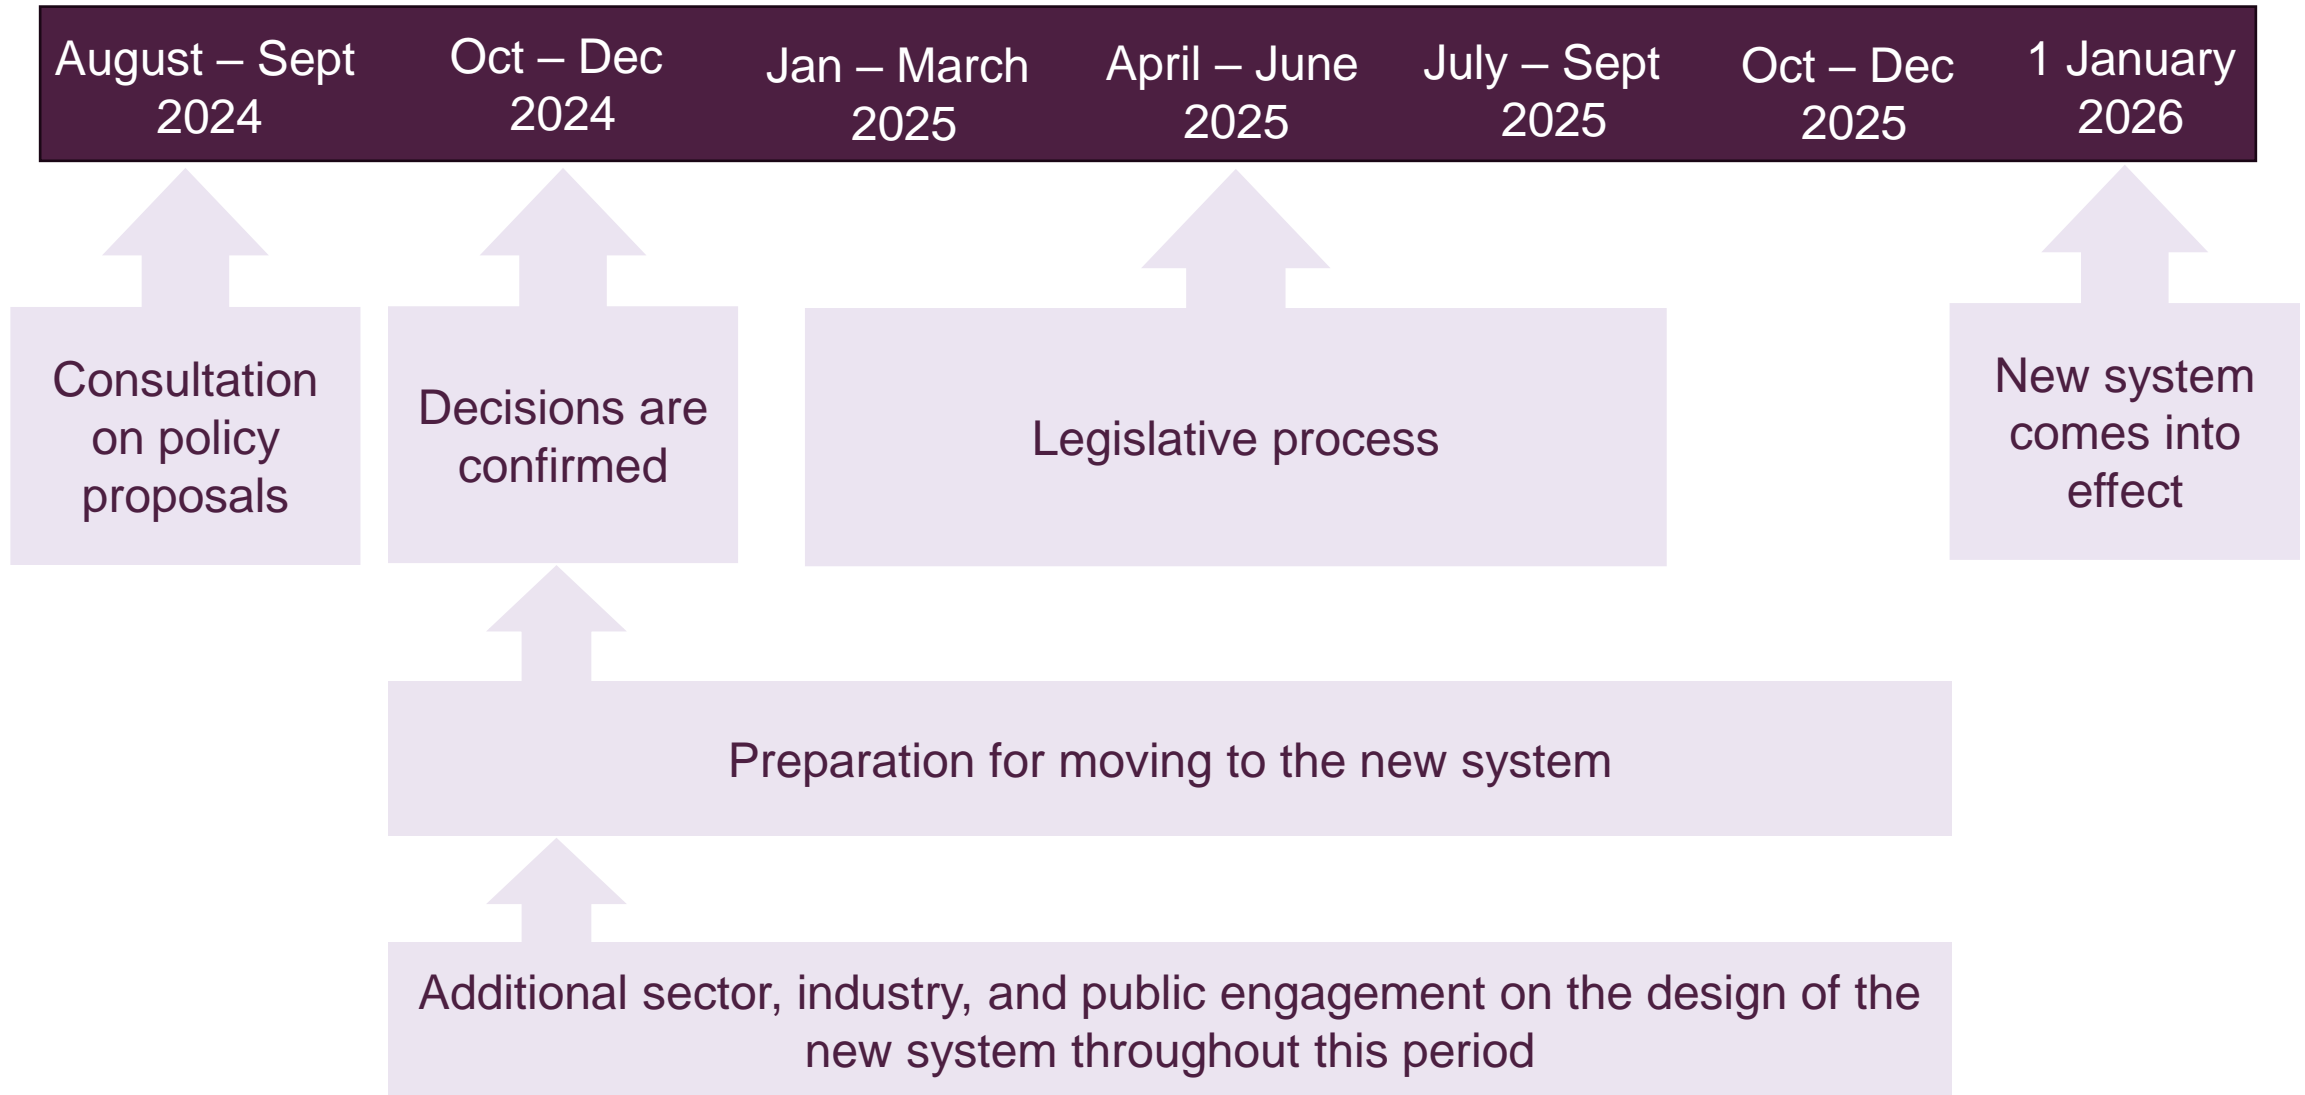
August – Sept 2024

Oct – Dec 2024

Jan – March 2025

April – June 2025

July – Sept 2025

Oct – Dec 2025

1 January 2026

Consultation on policy proposals

Decisions are confirmed

Legislative process

New system comes into effect

Preparation for moving to the new system

Additional sector, industry, and public engagement on the design of the new system throughout this period